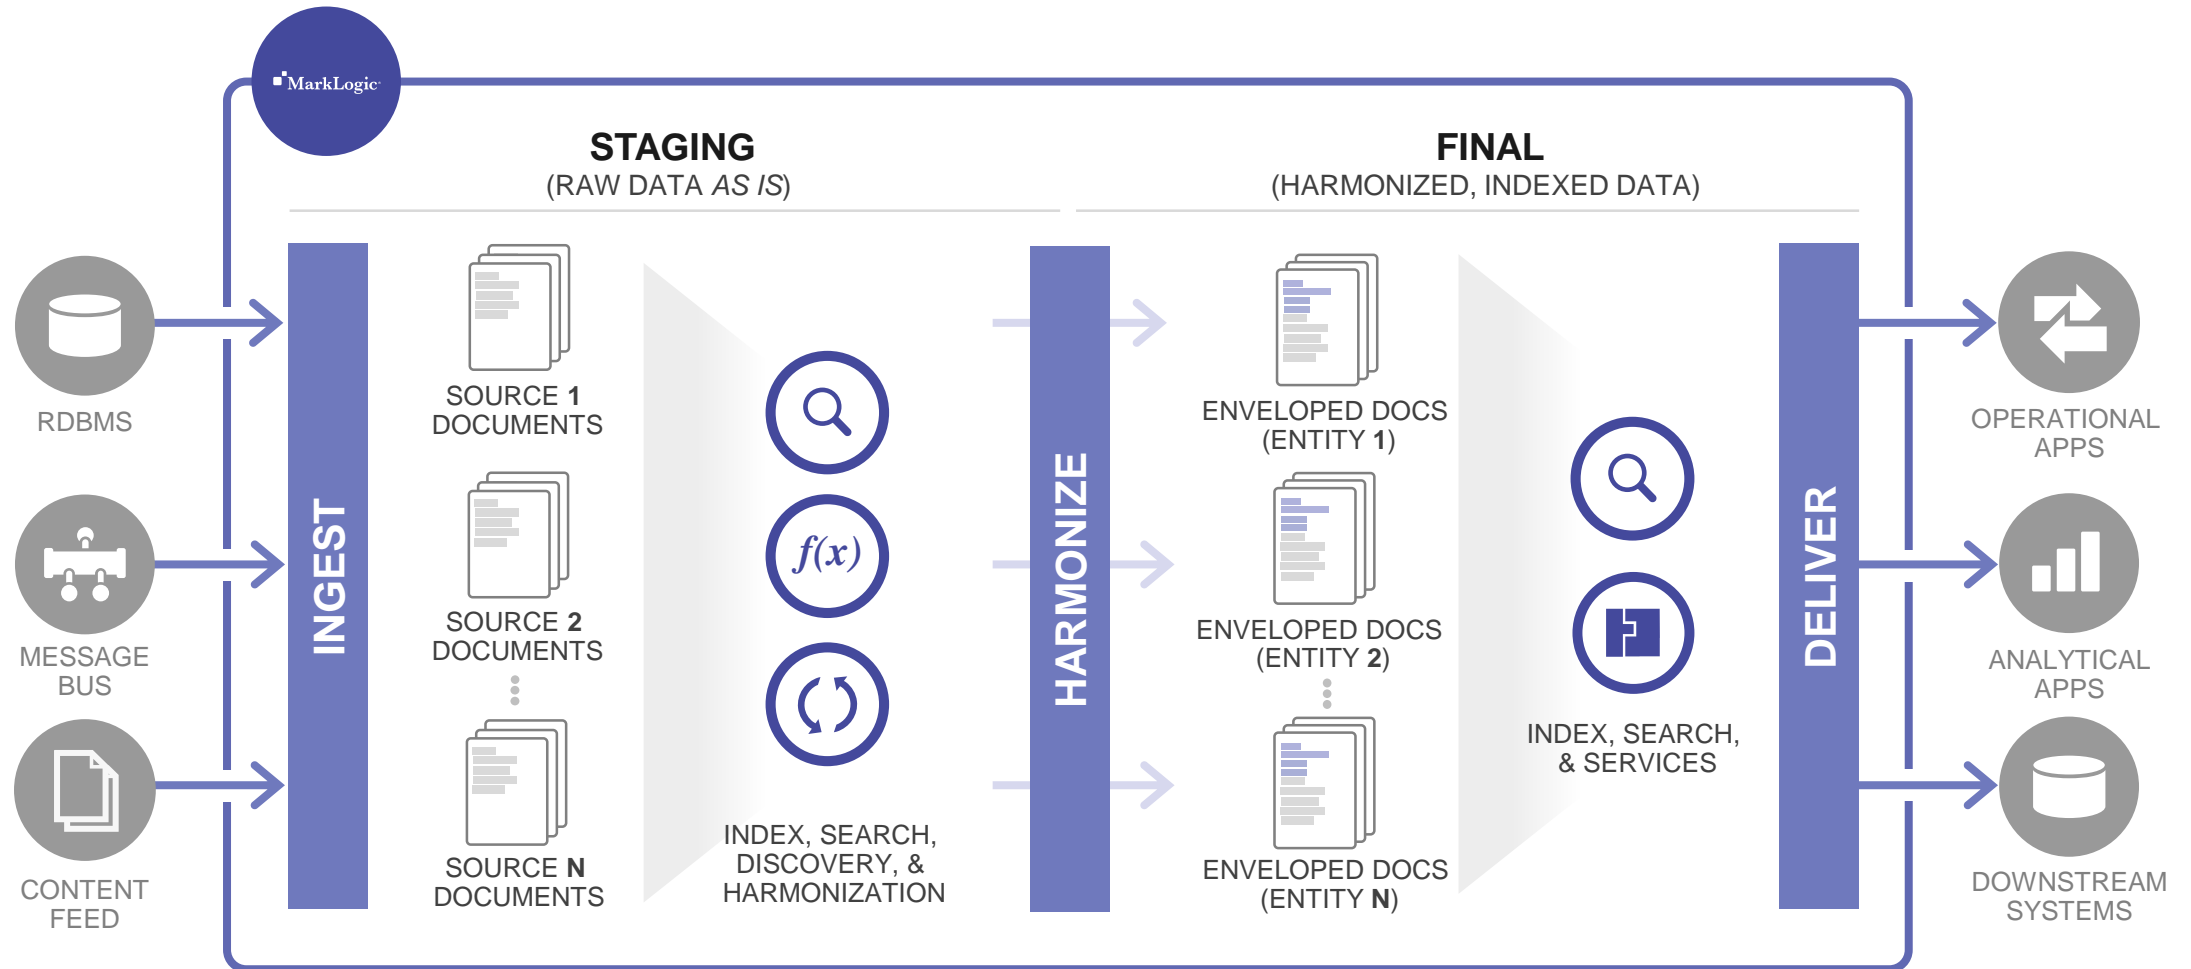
MarkLogic

STAGING
(RAW DATA *AS IS*)

FINAL
(HARMONIZED, INDEXED DATA)

RDBMS

MESSAGE BUS

CONTENT FEED

INGEST

SOURCE 1 DOCUMENTS

SOURCE 2 DOCUMENTS

SOURCE N DOCUMENTS

$f(x)$

INDEX, SEARCH, DISCOVERY, & HARMONIZATION

HARMONIZE

ENVELOPED DOCS (ENTITY 1)

ENVELOPED DOCS (ENTITY 2)

ENVELOPED DOCS (ENTITY N)

INDEX, SEARCH, & SERVICES

DELIVER

OPERATIONAL APPS

ANALYTICAL APPS

DOWNSTREAM SYSTEMS